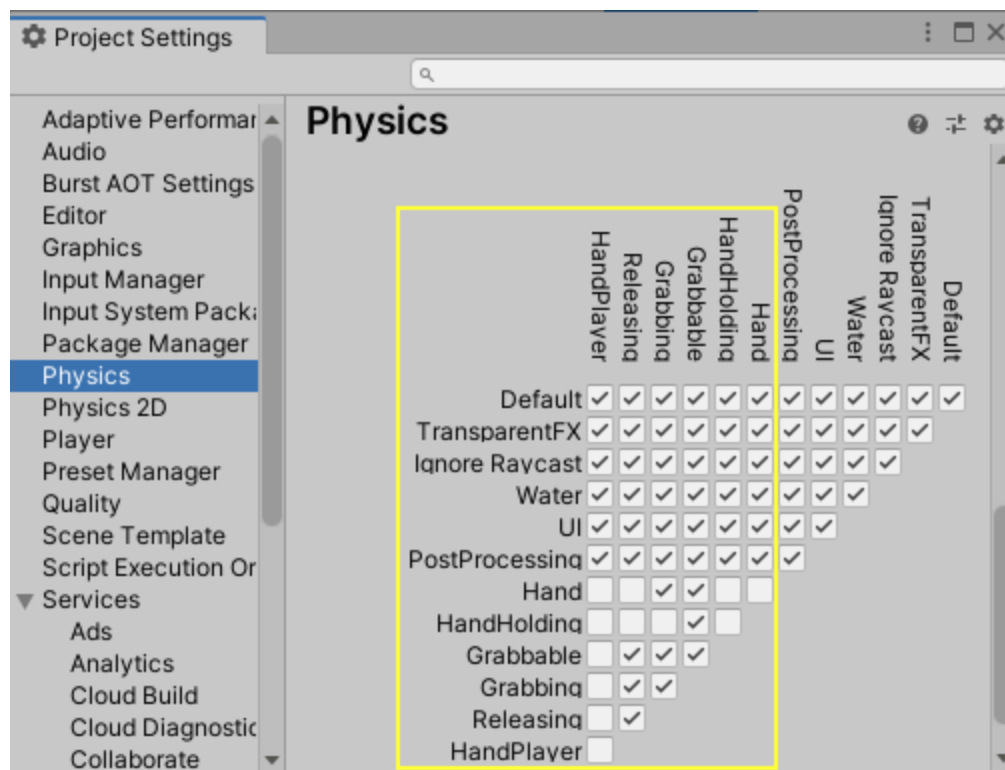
Project Settings

Adaptive Performar
Audio
Burst AOT Settings
Editor
Graphics
Input Manager
Input System Packa
Package Manager
Physics
Physics 2D
Player
Preset Manager
Quality
Scene Template
Script Execution Or
Services
Ads
Analytics
Cloud Build
Cloud Diagnostic
Collaborate

Physics

HandPlayer
Releasing
Grabbing
Grabbable
HandHolding
Hand
PostProcessing
UI
Water
Ignore Raycast
TransparentFX
Default

Default
TransparentFX
Ignore Raycast
Water
UI
PostProcessing
Hand
HandHolding
Grabbable
Grabbing
Releasing
HandPlayer